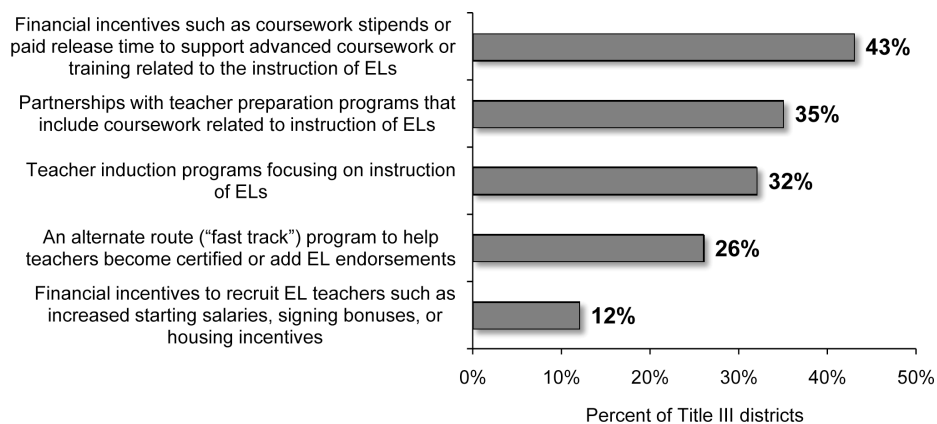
Financial incentives such as coursework stipends or paid release time to support advanced coursework or training related to the instruction of ELs

43%

Partnerships with teacher preparation programs that include coursework related to instruction of ELs

35%

Teacher induction programs focusing on instruction of ELs

32%

An alternate route ("fast track") program to help teachers become certified or add EL endorsements

26%

Financial incentives to recruit EL teachers such as increased starting salaries, signing bonuses, or housing incentives

12%

0%
10%
20%
30%
40%
50%

Percent of Title III districts